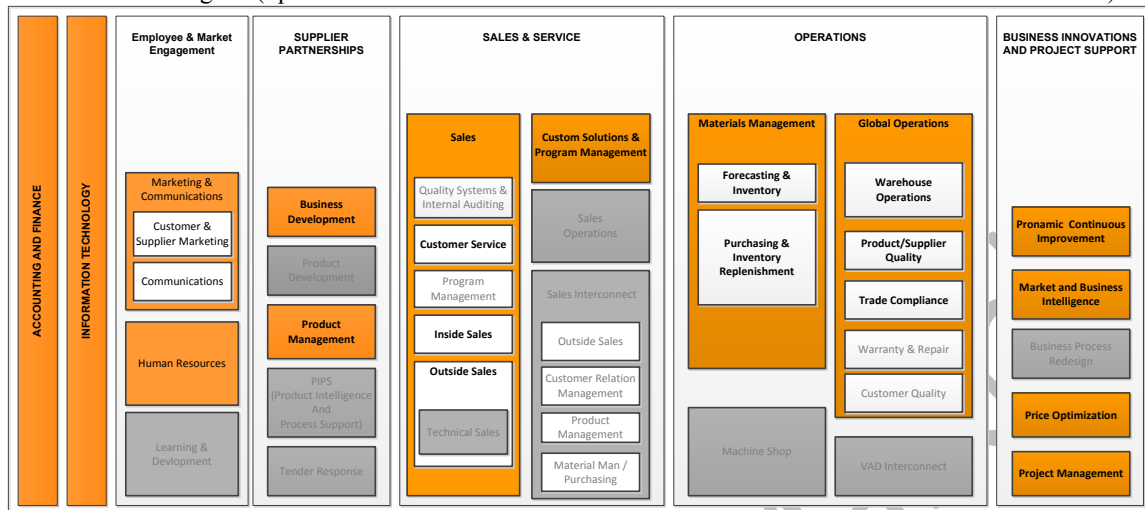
ACCOUNTING AND FINANCE

INFORMATION TECHNOLOGY

Employee & Market Engagement

Marketing & Communications

Customer & Supplier Marketing

Communications

Human Resources

Learning & Devlopment

SUPPLIER PARTNERSHIPS

Business Development

Product Development

Product Management

PIPS (Product Intelligence And Process Support)

Tender Response

SALES & SERVICE

Sales

Quality Systems & Internal Auditing

Customer Service

Program Management

Inside Sales

Outside Sales

Technical Sales

Custom Solutions & Program Management

Sales Operations

Sales Interconnect

Outside Sales

Customer Relation Management

Product Management

Material Man / Purchasing

OPERATIONS

Materials Management

Forecasting & Inventory

Purchasing & Inventory Replenishment

Machine Shop

Global Operations

Warehouse Operations

Product/Supplier Quality

Trade Compliance

Warranty & Repair

Customer Quality

VAD Interconnect

BUSINESS INNOVATIONS AND PROJECT SUPPORT

Pronamic Continuous Improvement

Market and Business Intelligence

Business Process Redesign

Price Optimization

Project Management